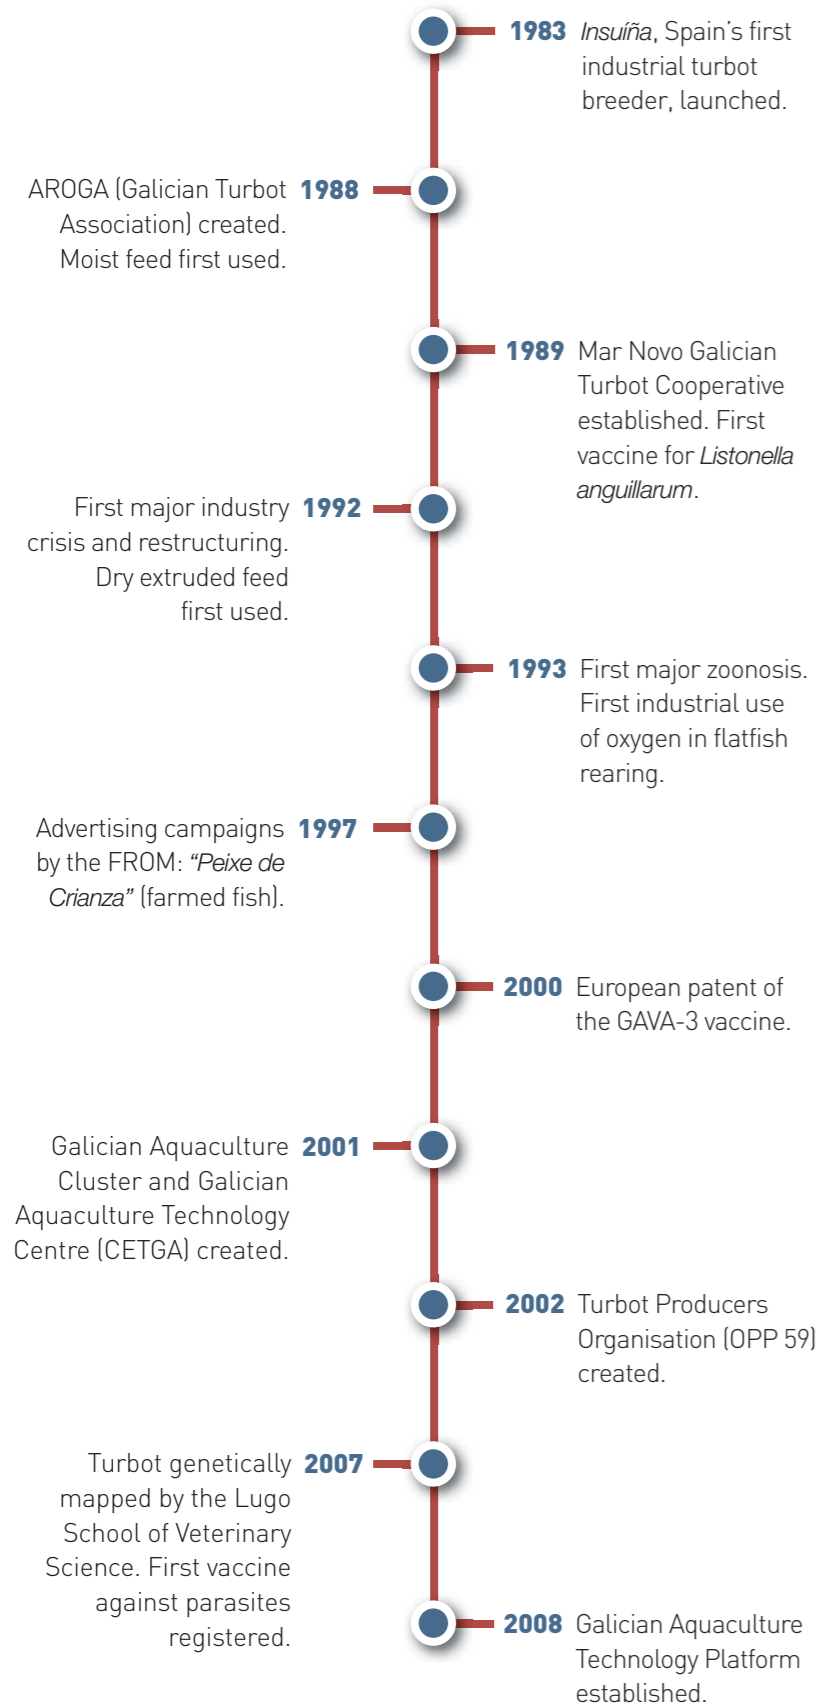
1983 Insuíña, Spain's first industrial turbot breeder, launched.

AROGA (Galician Turbot Association) created. Moist feed first used. 1988

1989 Mar Novo Galician Turbot Cooperative established. First vaccine for Listonella anguillarum.

First major industry crisis and restructuring. Dry extruded feed first used. 1992

1993 First major zoonosis. First industrial use of oxygen in flatfish rearing.

Advertising campaigns by the FROM: "Peixe de Crianza" (farmed fish). 1997

2000 European patent of the GAVA-3 vaccine.

Galician Aquaculture Cluster and Galician Aquaculture Technology Centre (CETGA) created. 2001

2002 Turbot Producers Organisation (OPP 59) created.

Turbot genetically mapped by the Lugo School of Veterinary Science. First vaccine against parasites registered. 2007

2008 Galician Aquaculture Technology Platform established.